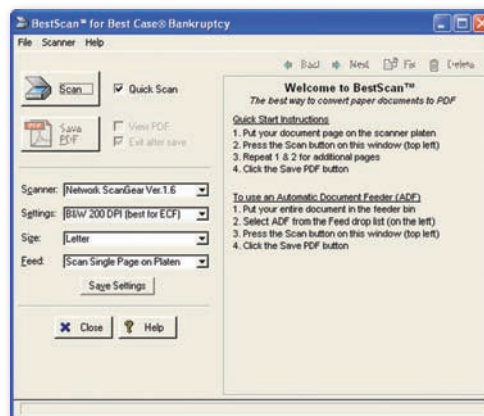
BestScan™ for Best Case® Bankruptcy

File Scanner Help

Back Next Fix Delete

Scan

Quick Scan

Save PDF

View PDF

Exit after save

Welcome to BestScan™

The best way to convert paper documents to PDF

Quick Start Instructions
1. Put your document page on the scanner platen
2. Press the Scan button on this window (top left)
3. Repeat 1 & 2 for additional pages
4. Click the Save PDF button

To use an Automatic Document Feeder (ADF)
1. Put your entire document in the feeder bin
2. Select ADF from the Feed drop list (on the left)
3. Press the Scan button on this window (top left)
4. Click the Save PDF button

Scanner: Network ScanGear Ver.1.6

Settings: B&W 200 DPI (best for ECF)

Size: Letter

Feed: Scan Single Page on Platen

Save Settings

Close

Help